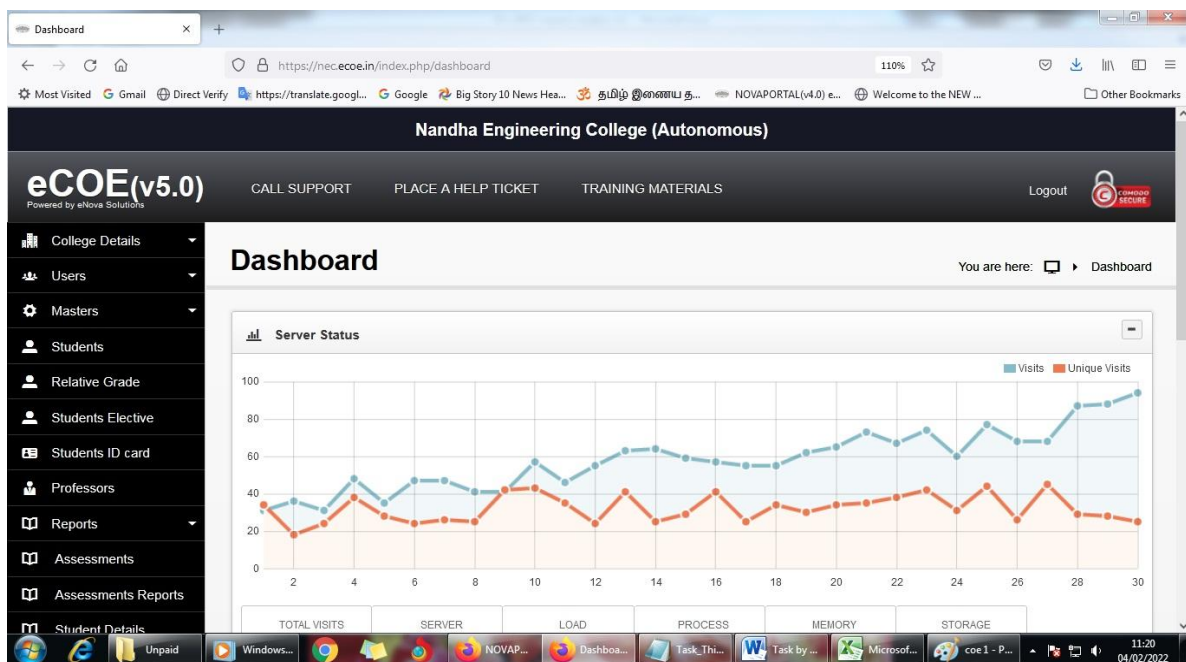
Dashboard ×

https://nec.ecoe.in/index.php/dashboard 110%

Most Visited Gmail Direct Verify https://translate.googl... Google Big Story 10 News Hea... தமிழ் இணைய த... NOVAPORTAL(v4.0) e... Welcome to the NEW ... Other Bookmarks

Nandha Engineering College (Autonomous)

eCOE(v5.0)
Powered by eNova Solutions

CALL SUPPORT PLACE A HELP TICKET TRAINING MATERIALS Logout COMODO SECURE

College Details
Users
Masters
Students
Relative Grade
Students Elective
Students ID card
Professors
Reports
Assessments
Assessments Reports
Student Details

Dashboard

You are here: Dashboard

Server Status

Visits Unique Visits

100
80
60
40
20
0

2 4 6 8 10 12 14 16 18 20 22 24 26 28 30

TOTAL VISITS SERVER LOAD PROCESS MEMORY STORAGE

Unpaid Windows... NOVAP... Dashboa... Task_Thi... Task by ... Microsof... coe 1 - P... 11:20 04/02/2022